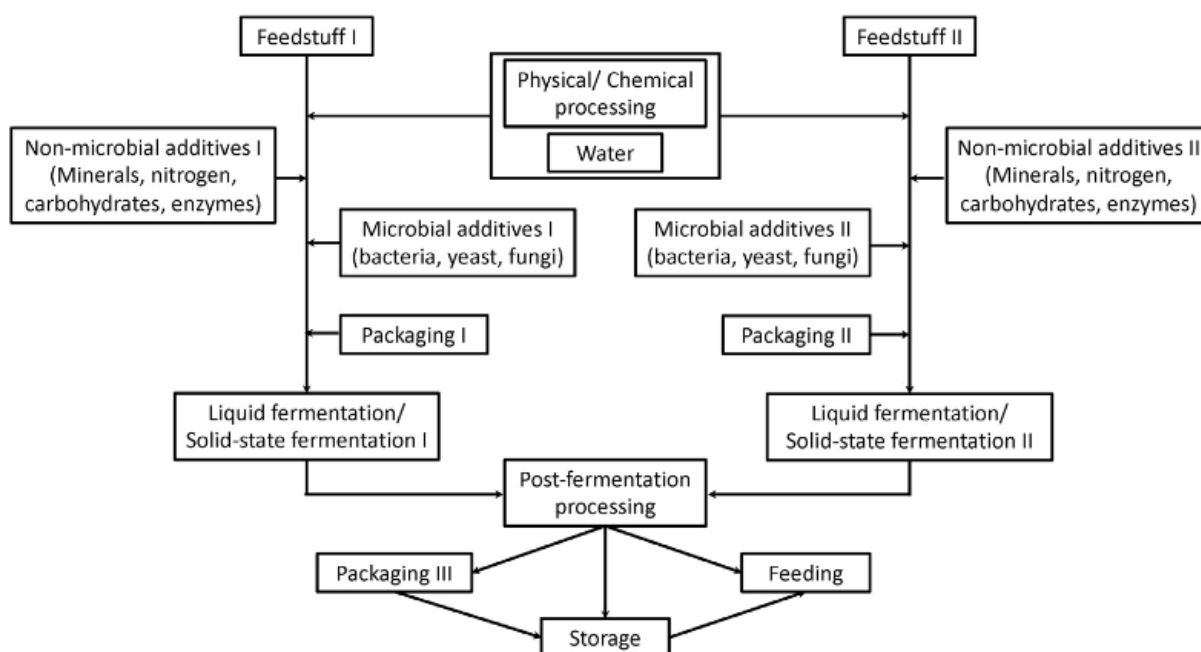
Feedstuff I

Feedstuff II

Physical/ Chemical processing

Water

Non-microbial additives I (Minerals, nitrogen, carbohydrates, enzymes)

Non-microbial additives II (Minerals, nitrogen, carbohydrates, enzymes)

Microbial additives I (bacteria, yeast, fungi)

Microbial additives II (bacteria, yeast, fungi)

Packaging I

Packaging II

Liquid fermentation/ Solid-state fermentation I

Liquid fermentation/ Solid-state fermentation II

Post-fermentation processing

Packaging III

Feeding

Storage